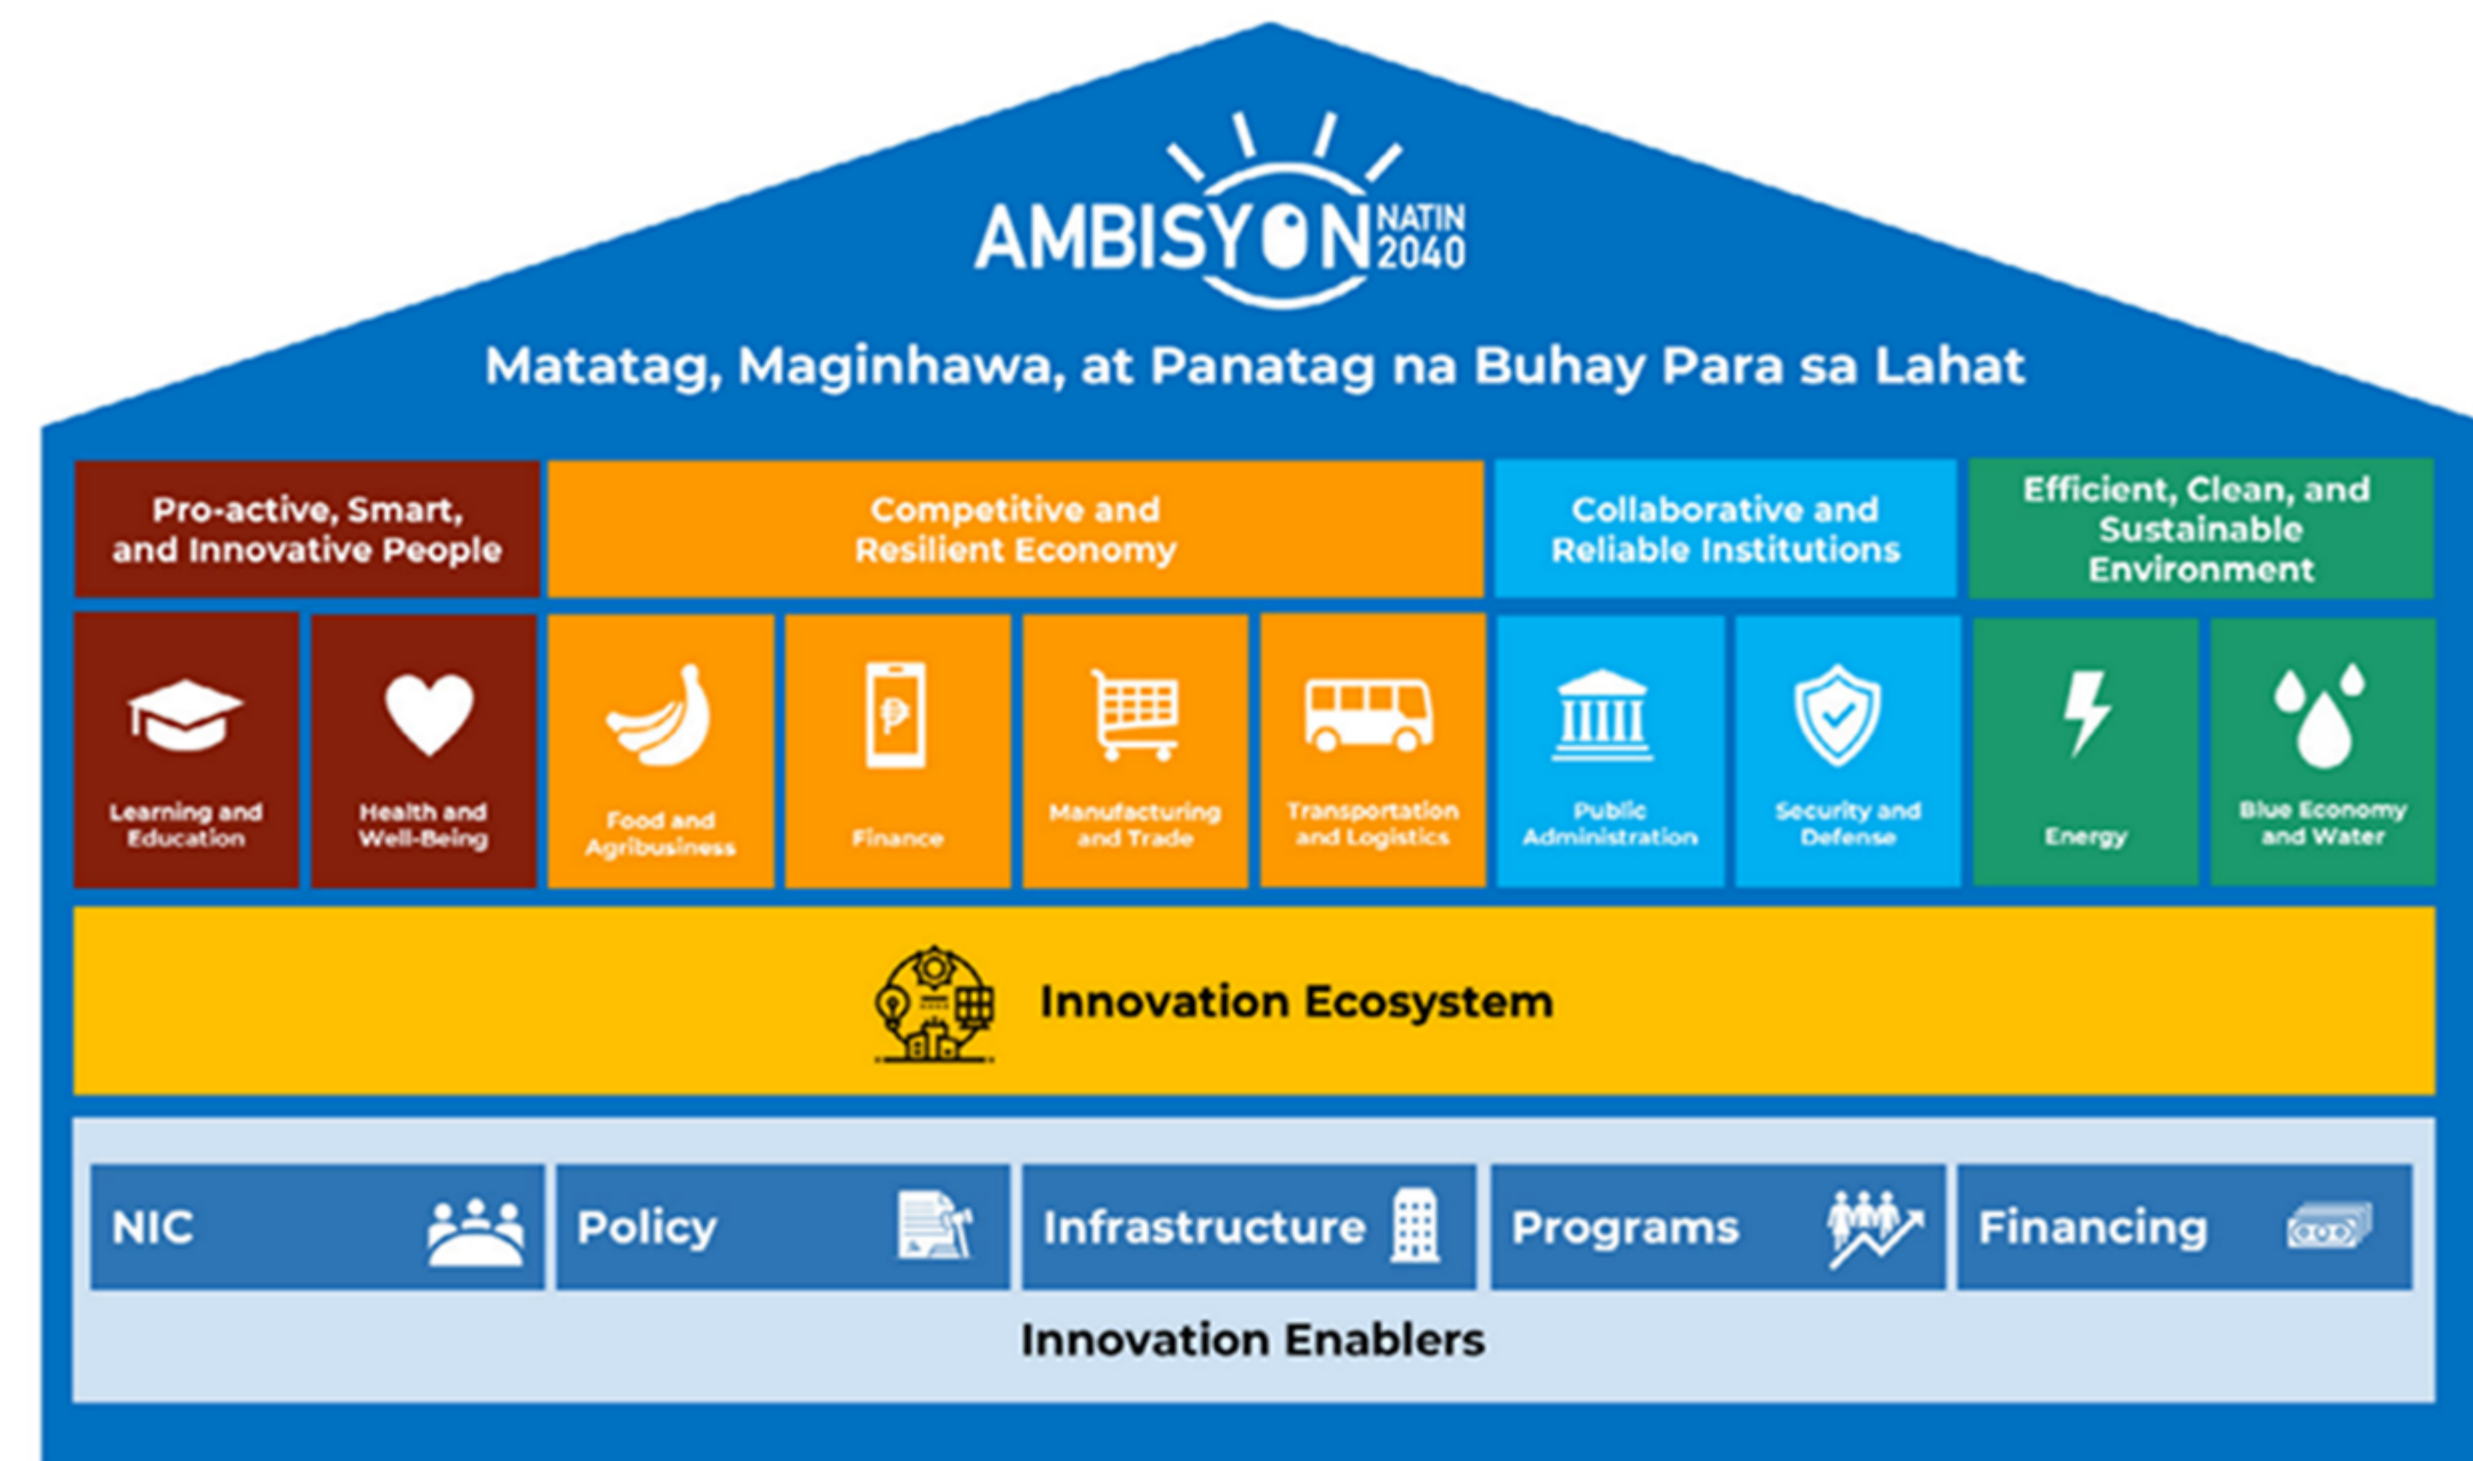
AMBISYON NATIN 2040

Matatag, Maginhawa, at Panatag na Buhay Para sa Lahat

Pro-active, Smart, and Innovative People

Competitive and Resilient Economy

Collaborative and Reliable Institutions

Efficient, Clean, and Sustainable Environment

Learning and Education

Health and Well-Being

Food and Agribusiness

Finance

Manufacturing and Trade

Transportation and Logistics

Public Administration

Security and Defense

Energy

Blue Economy and Water

Innovation Ecosystem

NIC

Policy

Infrastructure

Programs

Financing

Innovation Enablers